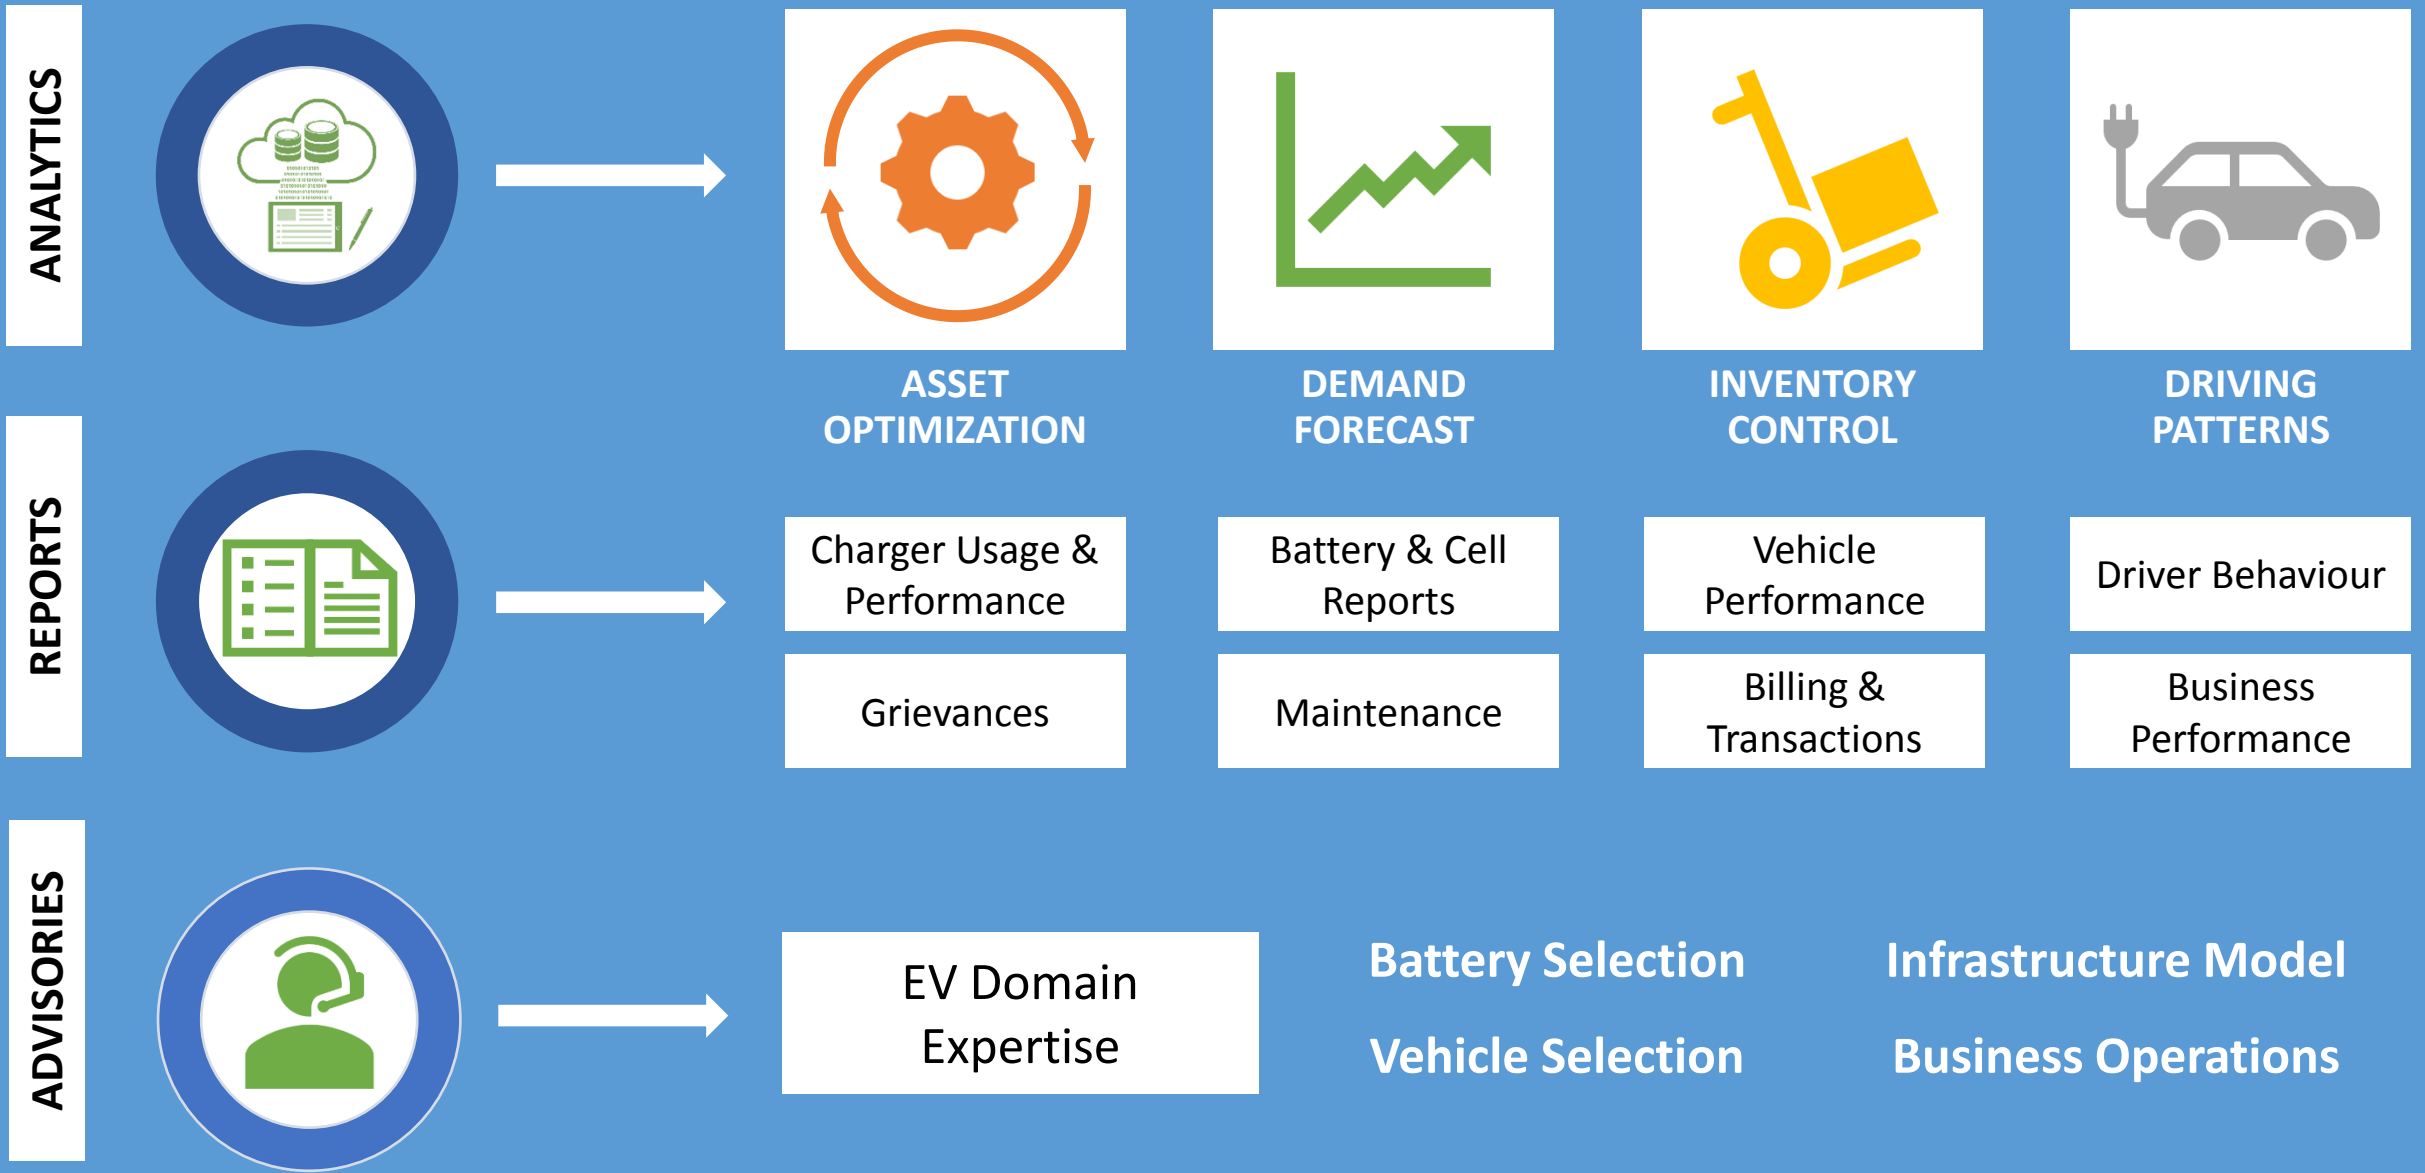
ANALYTICS

ASSET OPTIMIZATION

DEMAND FORECAST

INVENTORY CONTROL

DRIVING PATTERNS

REPORTS

Charger Usage & Performance

Battery & Cell Reports

Vehicle Performance

Driver Behaviour

Grievances

Maintenance

Billing & Transactions

Business Performance

ADVISORIES

EV Domain Expertise

Battery Selection

Infrastructure Model

Vehicle Selection

Business Operations